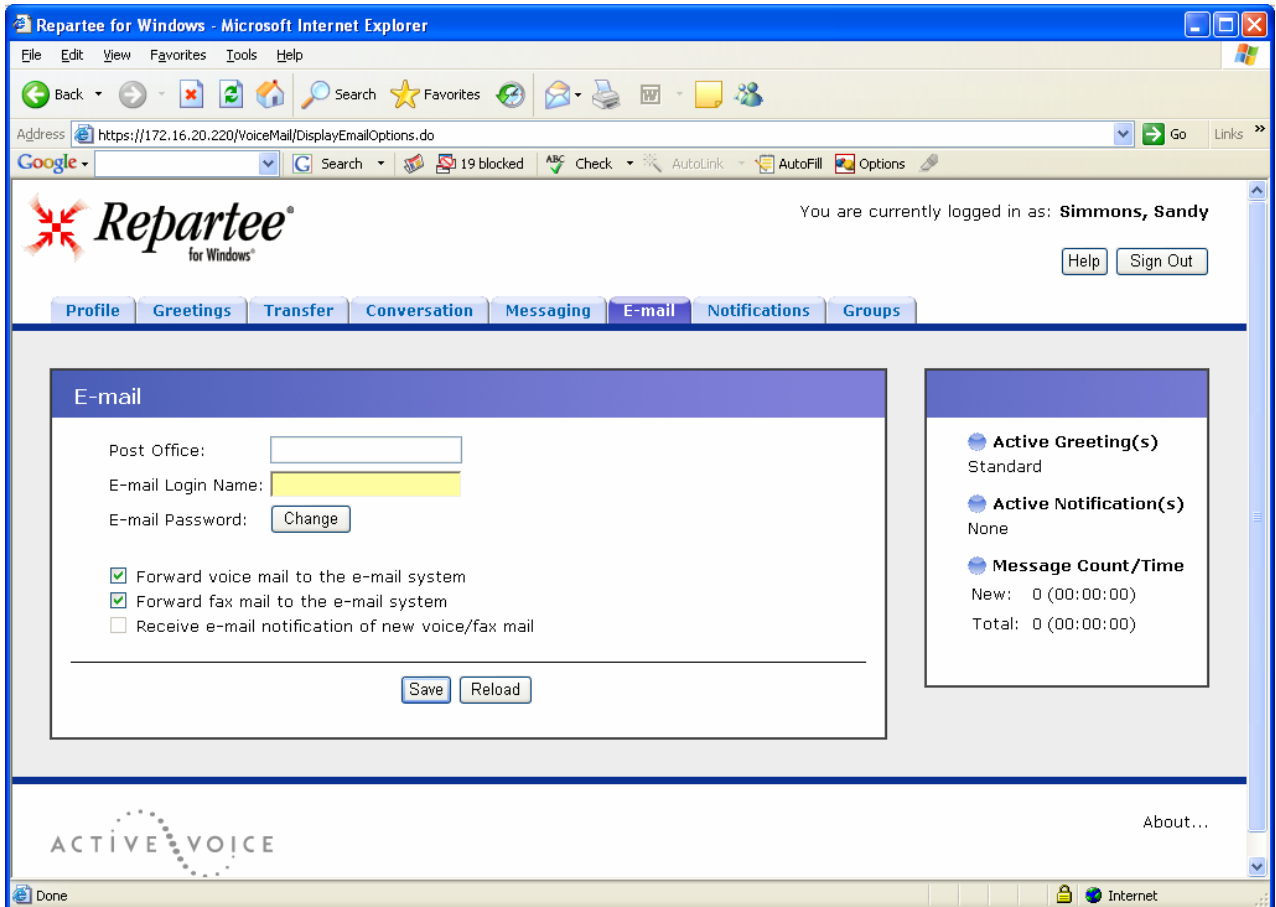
Repartee for Windows - Microsoft Internet Explorer

File Edit View Favorites Tools Help

Back Search Favorites

Address https://172.16.20.220/VoiceMail/DisplayEmailOptions.do Go Links

Google Search 19 blocked Check AutoLink AutoFill Options

Repartee® for Windows®

You are currently logged in as: Simmons, Sandy

Help Sign Out

Profile Greetings Transfer Conversation Messaging E-mail Notifications Groups

E-mail

Post Office:

E-mail Login Name:

E-mail Password: Change

Forward voice mail to the e-mail system

Forward fax mail to the e-mail system

Receive e-mail notification of new voice/fax mail

Save Reload

Active Greeting(s)

Standard

Active Notification(s)

None

Message Count/Time

New: 0 (00:00:00)

Total: 0 (00:00:00)

ACTIVE VOICE

About...

Done Internet